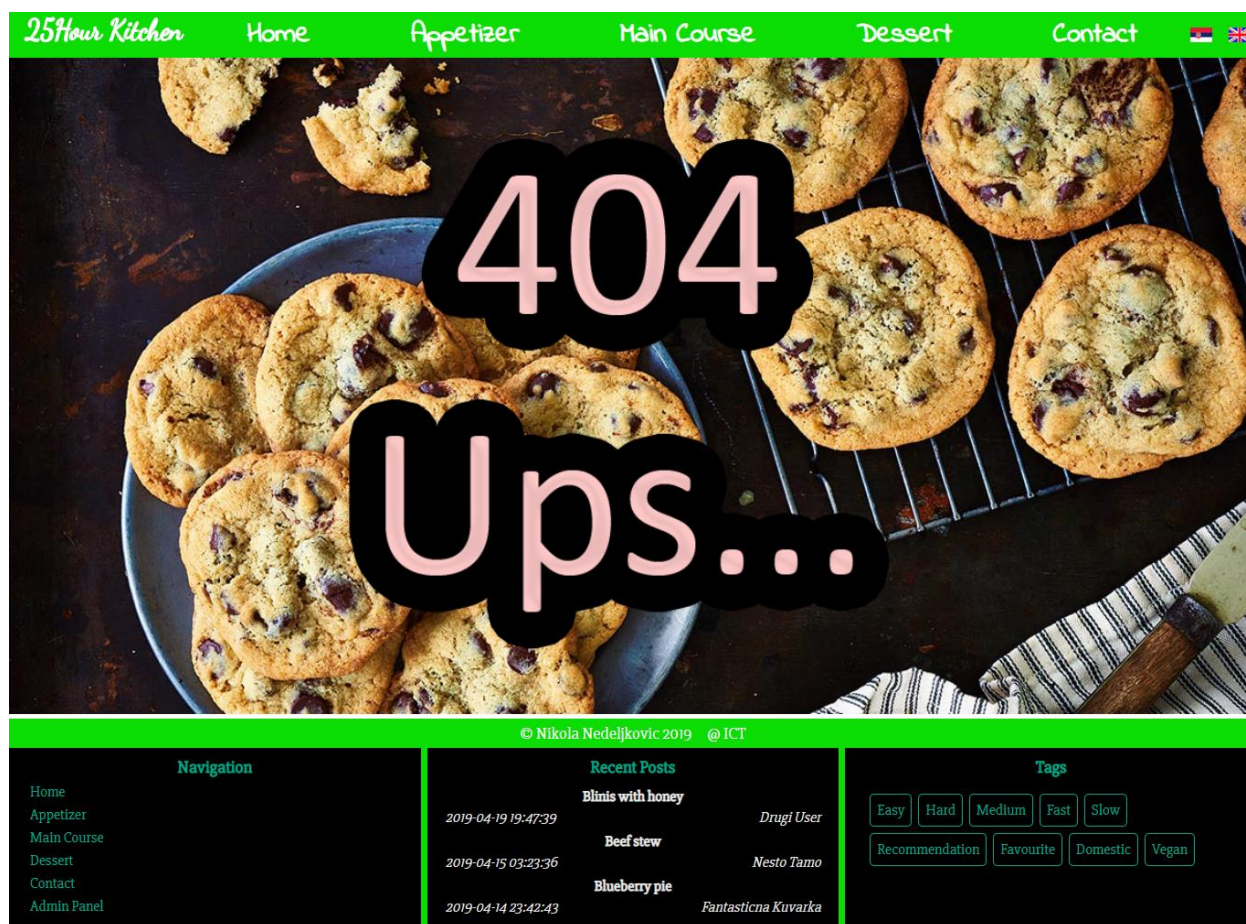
25Hour Kitchen Home Appetizer Main Course Dessert Contact

404

Ups...

© Nikola Nedeljkovic 2019 @ICT

Navigation
Home
Appetizer
Main Course
Dessert
Contact
Admin Panel

Recent Posts
Blinis with honey
2019-04-19 19:47:39 Drugi User
Beef stew
2019-04-15 03:23:36 Nesto Tamo
Blueberry pie
2019-04-14 23:42:43 Fantasticna Kuvarka

Tags
Easy Hard Medium Fast Slow
Recommendation Favourite Domestic Vegan